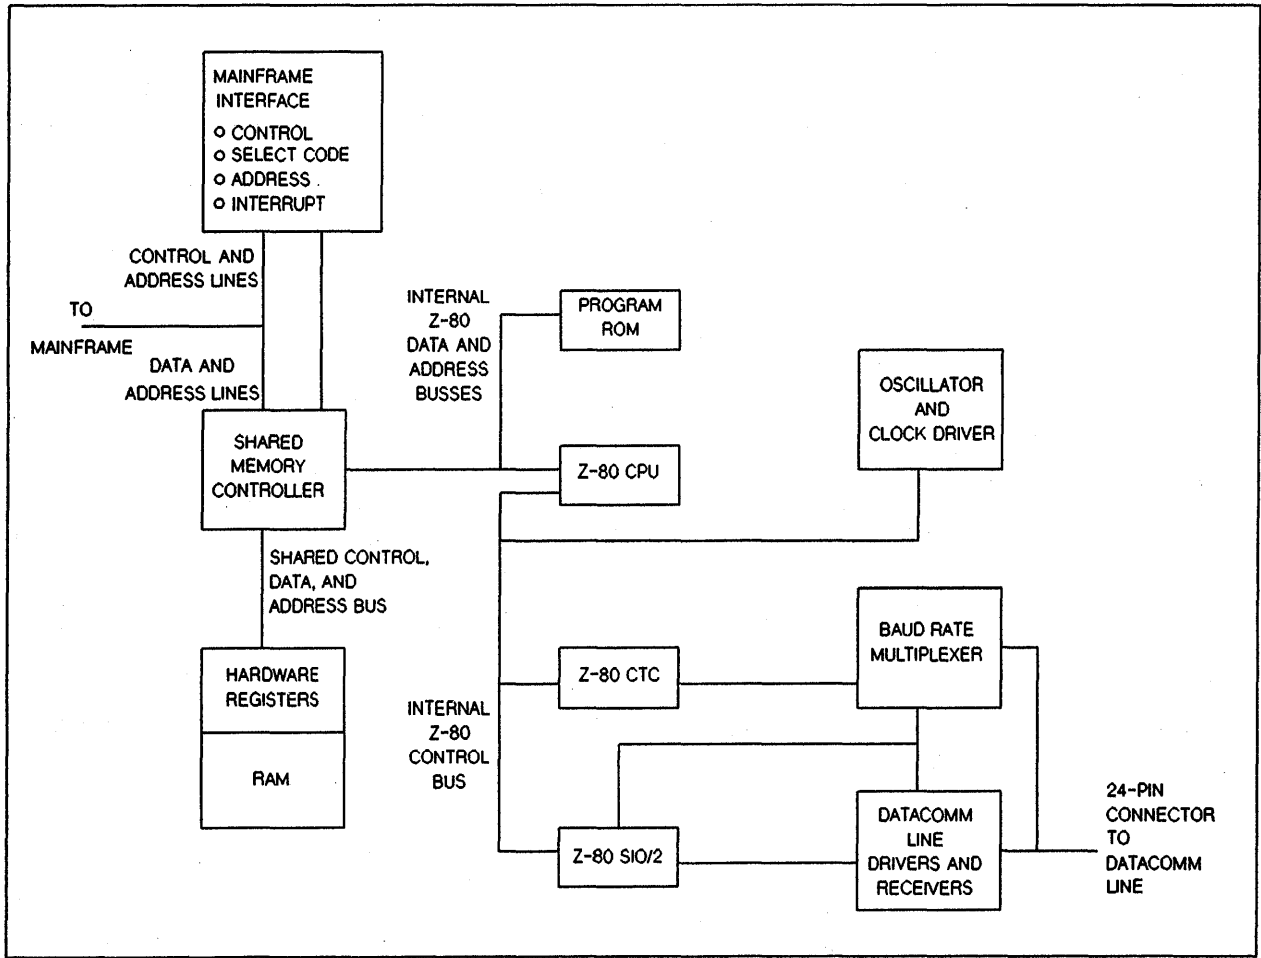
MAINFRAME INTERFACE
o CONTROL
o SELECT CODE
o ADDRESS
o INTERRUPT

CONTROL AND ADDRESS LINES

TO MAINFRAME

DATA AND ADDRESS LINES

INTERNAL Z-80 DATA AND ADDRESS BUSSES

PROGRAM ROM

OSCILLATOR AND CLOCK DRIVER

SHARED MEMORY CONTROLLER

Z-80 CPU

SHARED CONTROL, DATA, AND ADDRESS BUS

BAUD RATE MULTIPLEXER

Z-80 CTC

HARDWARE REGISTERS

RAM

INTERNAL Z-80 CONTROL BUS

24-PIN CONNECTOR TO DATACOMM LINE

DATACOMM LINE DRIVERS AND RECEIVERS

Z-80 SIO/2